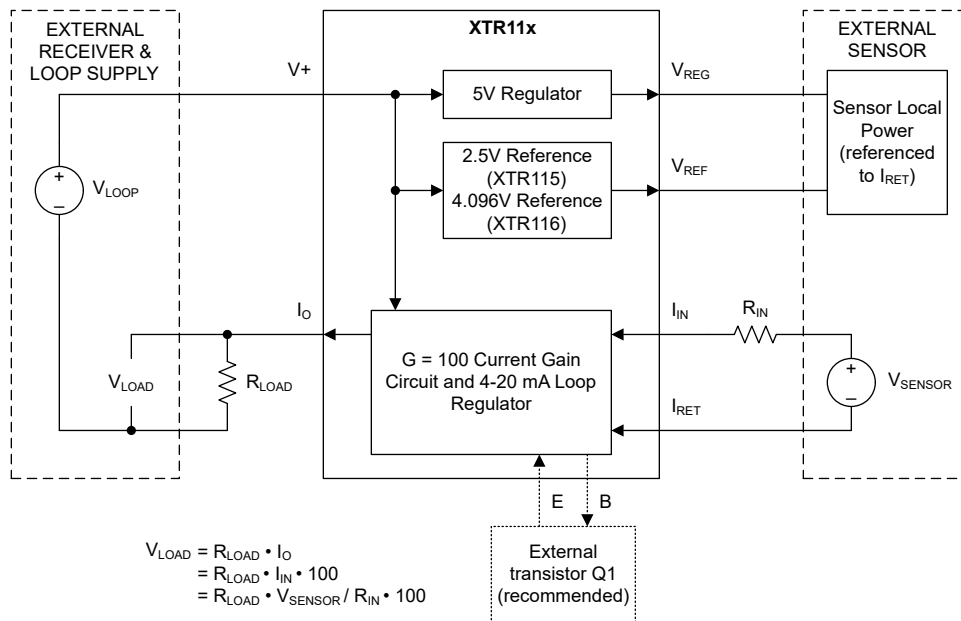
EXTERNAL RECEIVER & LOOP SUPPLY

XTR11x

EXTERNAL SENSOR

V+

5V Regulator

$V_{REG}$

Sensor Local Power (referenced to $I_{RET}$)

+

–

$V_{LOOP}$

2.5V Reference (XTR115)
4.096V Reference (XTR116)

$V_{REF}$

$I_O$

$I_{IN}$

$R_{IN}$

$V_{LOAD}$

$R_{LOAD}$

G = 100 Current Gain Circuit and 4-20 mA Loop Regulator

+

–

$V_{SENSOR}$

$I_{RET}$

E

B

External transistor Q1 (recommended)

$V_{LOAD} = R_{LOAD} \cdot I_O$
$= R_{LOAD} \cdot I_{IN} \cdot 100$
$= R_{LOAD} \cdot V_{SENSOR} / R_{IN} \cdot 100$